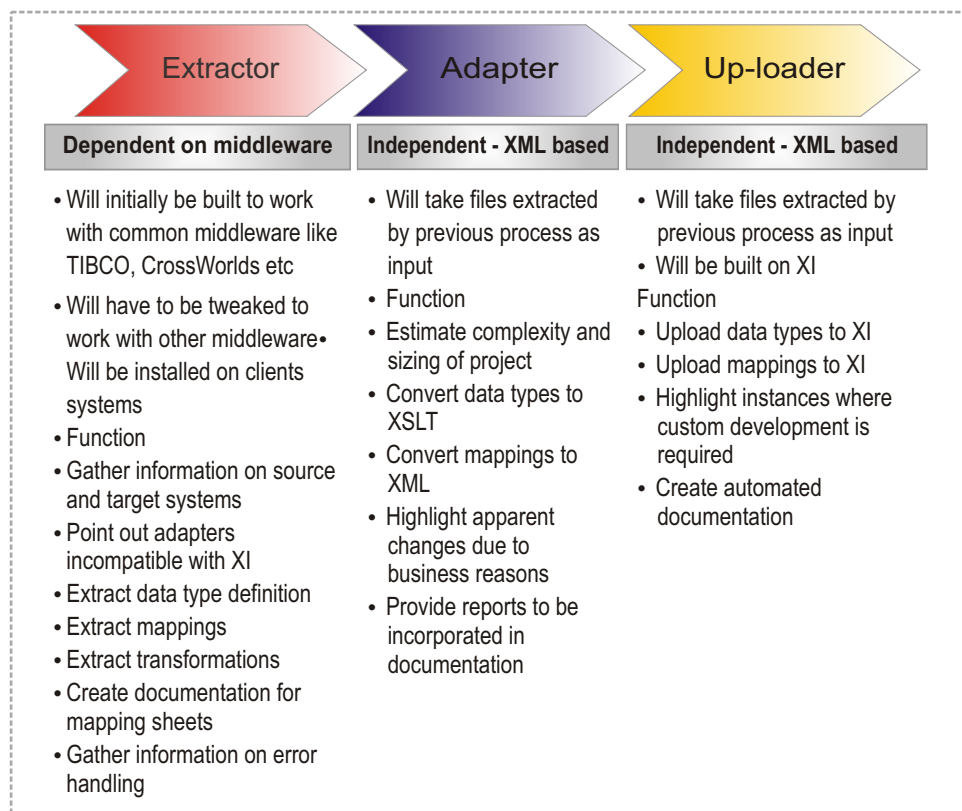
Extractor

Dependent on middleware

• Will initially be built to work with common middleware like TIBCO, CrossWorlds etc
• Will have to be tweaked to work with other middleware• Will be installed on clients systems
• Function
• Gather information on source and target systems
• Point out adapters incompatible with XI
• Extract data type definition
• Extract mappings
• Extract transformations
• Create documentation for mapping sheets
• Gather information on error handling

Adapter

Independent - XML based

• Will take files extracted by previous process as input
• Function
• Estimate complexity and sizing of project
• Convert data types to XSLT
• Convert mappings to XML
• Highlight apparent changes due to business reasons
• Provide reports to be incorporated in documentation

Up-loader

Independent - XML based

• Will take files extracted by previous process as input
• Will be built on XI
Function
• Upload data types to XI
• Upload mappings to XI
• Highlight instances where custom development is required
• Create automated documentation